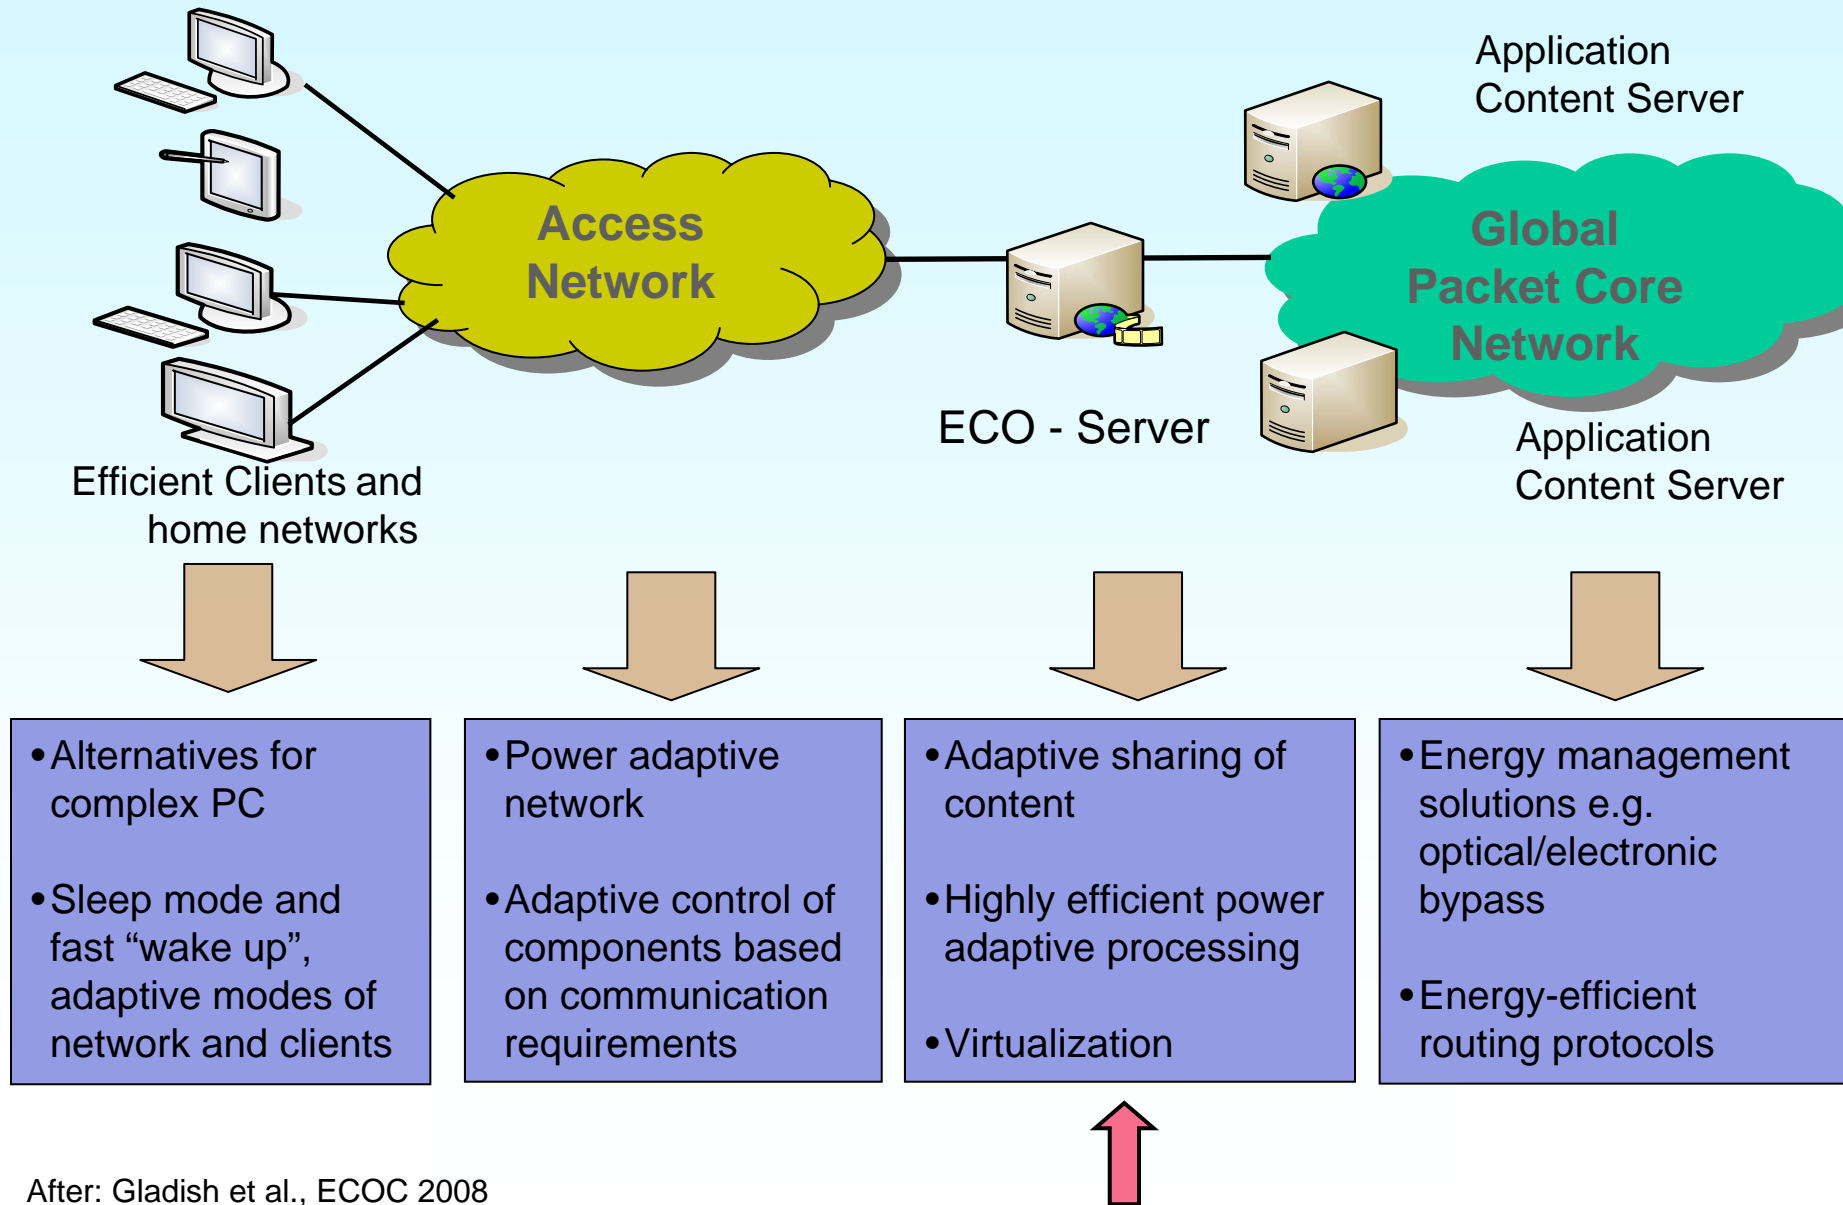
Application Content Server

Access Network

Global Packet Core Network

ECO - Server

Application Content Server

Efficient Clients and home networks

• Alternatives for complex PC

• Sleep mode and fast “wake up”, adaptive modes of network and clients

• Power adaptive network

• Adaptive control of components based on communication requirements

• Adaptive sharing of content

• Highly efficient power adaptive processing

• Virtualization

• Energy management solutions e.g. optical/electronic bypass

• Energy-efficient routing protocols

After: Gladish et al., ECOC 2008